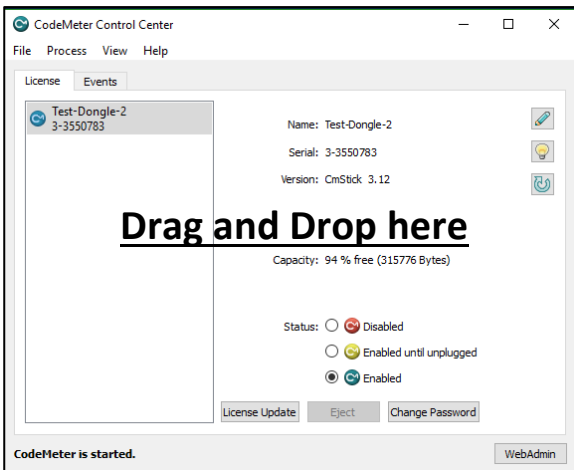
CodeMeter Control Center

File Process View Help

License Events

Test-Dongle-2
3-3550783

Name: Test-Dongle-2

Serial: 3-3550783

Version: CmStick 3.12

Drag and Drop here

Capacity: 94 % free (315776 Bytes)

Status: Disabled

Enabled until unplugged

Enabled

License Update Eject Change Password

CodeMeter is started.

WebAdmin